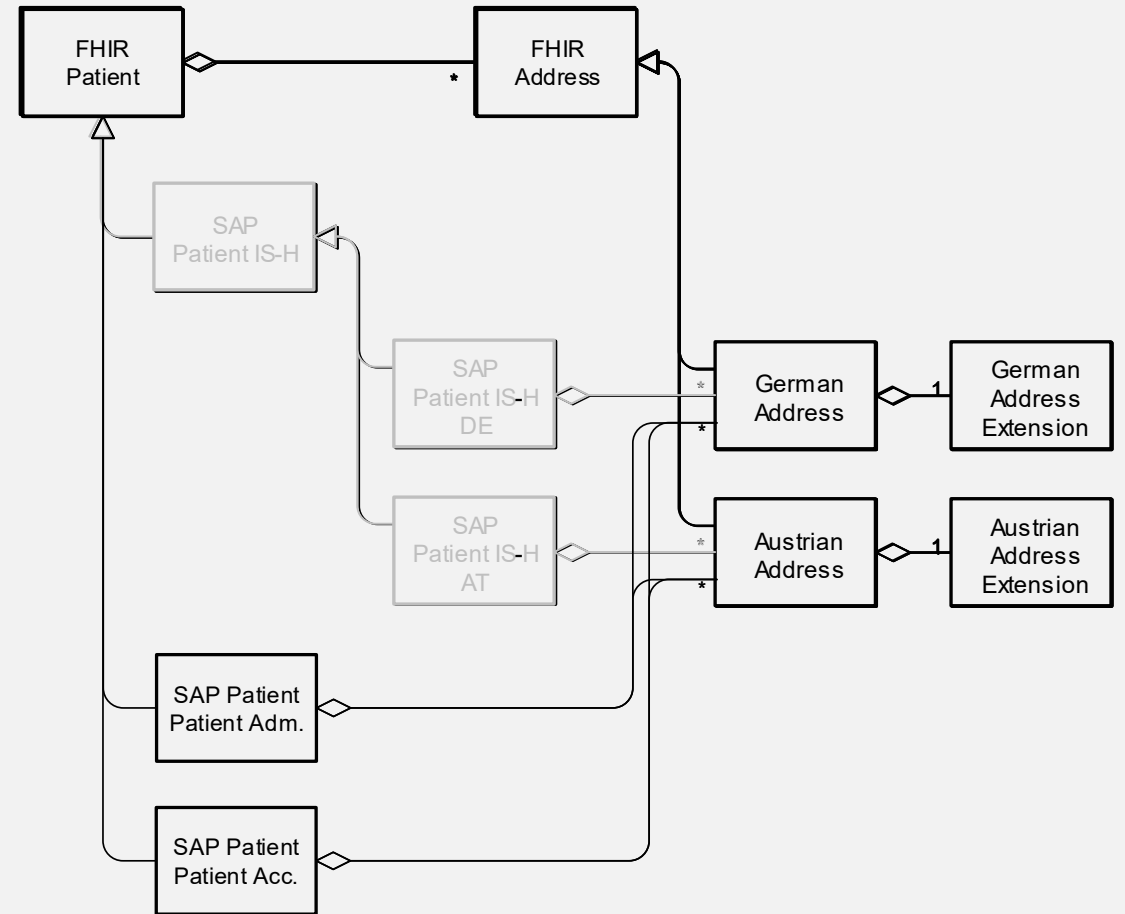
FHIR Patient

*

FHIR Address

SAP Patient IS-H

SAP Patient IS-H DE

*

*

German Address

1

German Address Extension

SAP Patient IS-H AT

*

*

Austrian Address

1

Austrian Address Extension

SAP Patient Patient Adm.

SAP Patient Patient Acc.